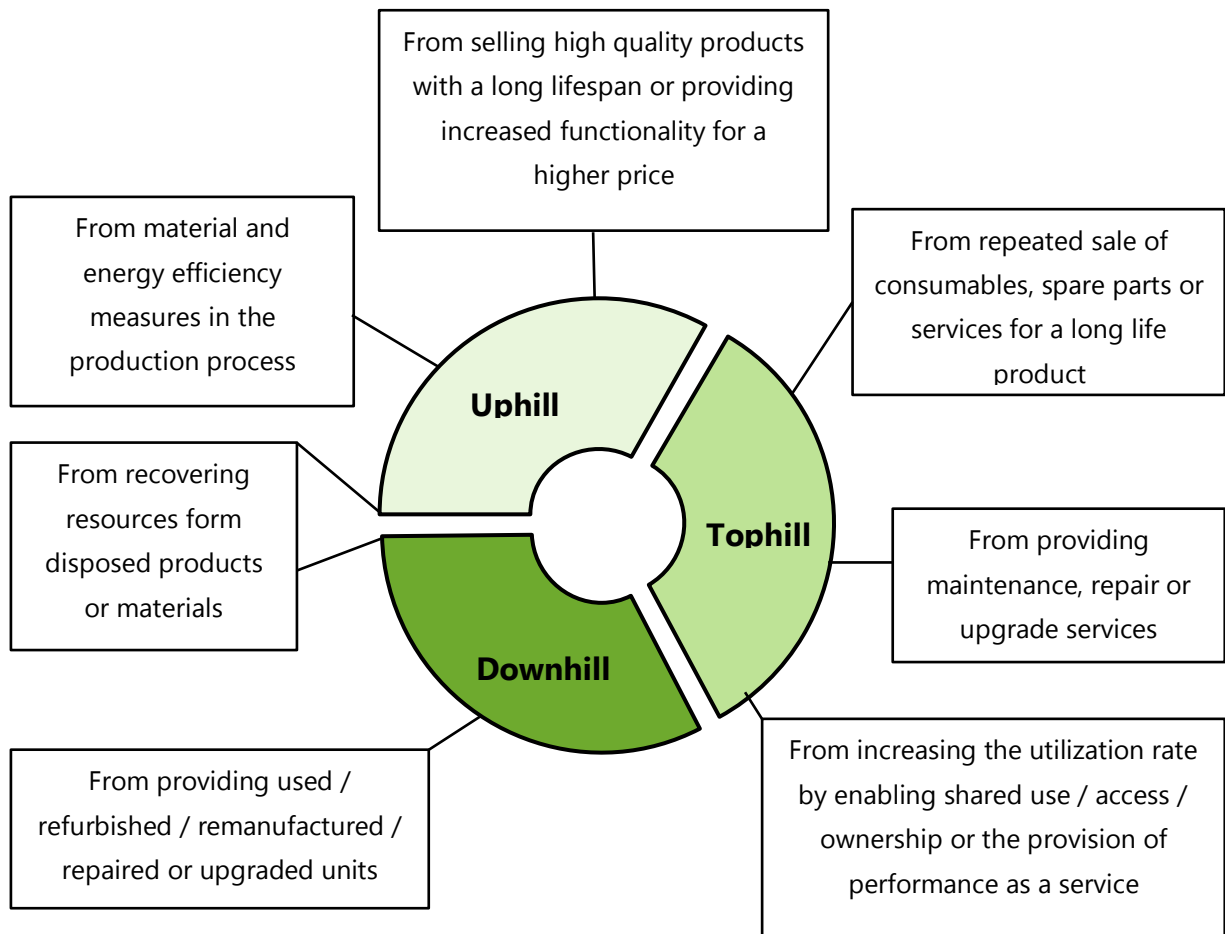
From selling high quality products with a long lifespan or providing increased functionality for a higher price

From material and energy efficiency measures in the production process

From repeated sale of consumables, spare parts or services for a long life product

Uphill

Tophill

From recovering resources form disposed products or materials

From providing maintenance, repair or upgrade services

Downhill

From providing used / refurbished / remanufactured / repaired or upgraded units

From increasing the utilization rate by enabling shared use / access / ownership or the provision of performance as a service